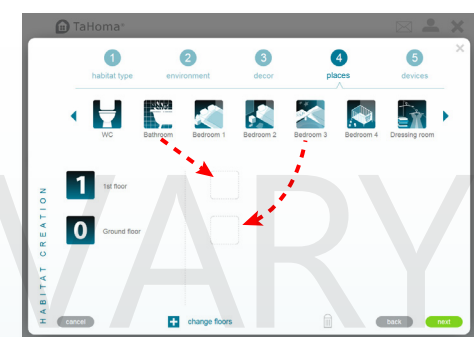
TaHoma

1 habitat type
2 environment
3 decor
4 places
5 devices

WC
Bathroom
Bedroom 1
Bedroom 2
Bedroom 3
Bedroom 4
Dressing room

HABITAT CREATION

1 1st floor

0 Ground floor

VARY

cancel
change floors
back
next